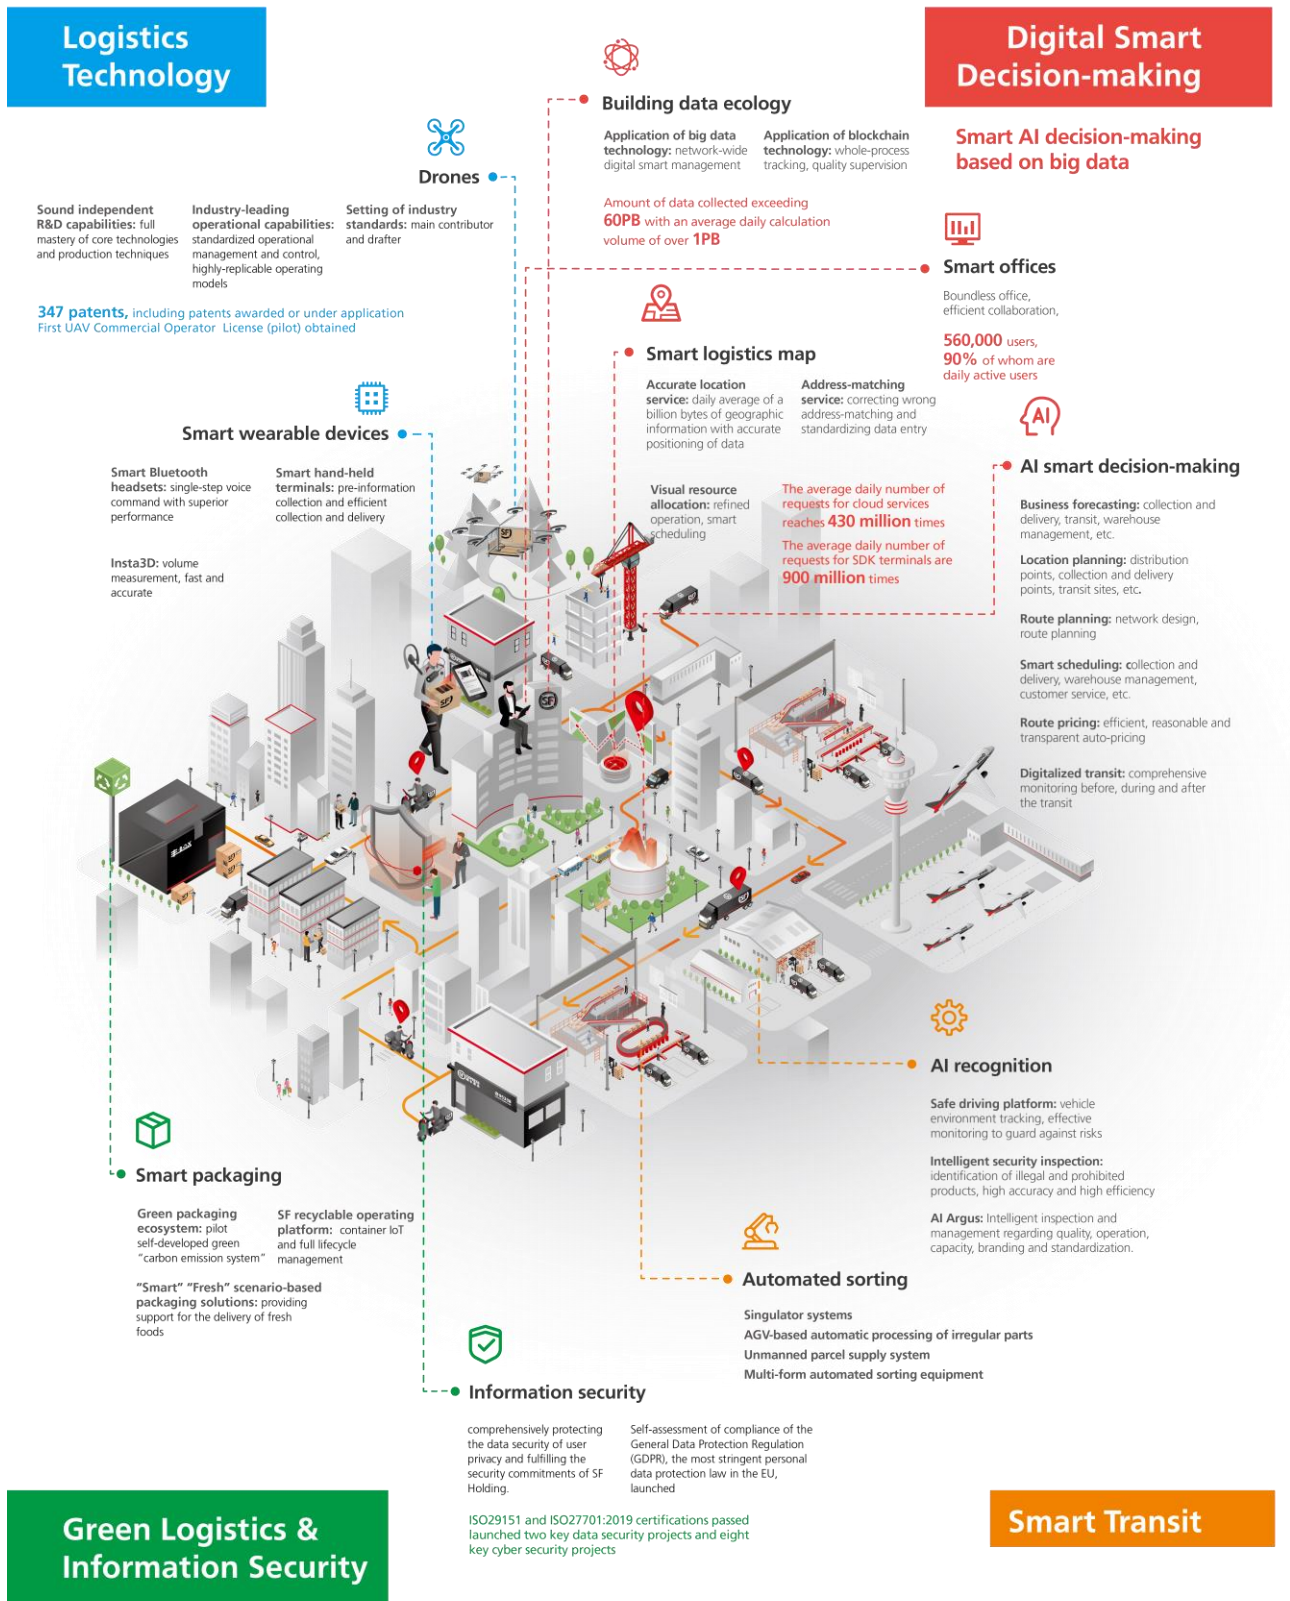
Logistics Technology

Digital Smart Decision-making

Building data ecology

Application of big data technology: network-wide digital smart management

Application of blockchain technology: whole-process tracking, quality supervision

Amount of data collected exceeding 60PB with an average daily calculation volume of over 1PB

Smart AI decision-making based on big data

Drones

Sound independent R&D capabilities: full mastery of core technologies and production techniques

Industry-leading operational capabilities: standardized operational management and control, highly-replicable operating models

Setting of industry standards: main contributor and drafter

347 patents, including patents awarded or under application
First UAV Commercial Operator License (pilot) obtained

Smart offices

Boundless office, efficient collaboration,

560,000 users, 90% of whom are daily active users

Smart logistics map

Accurate location service: daily average of a billion bytes of geographic information with accurate positioning of data

Address-matching service: correcting wrong address-matching and standardizing data entry

Smart wearable devices

Smart Bluetooth headsets: single-step voice command with superior performance

Smart hand-held terminals: pre-information collection and efficient collection and delivery

Insta3D: volume measurement, fast and accurate

AI smart decision-making

Visual resource allocation: refined operation, smart scheduling

The average daily number of requests for cloud services reaches 430 million times

The average daily number of requests for SDK terminals are 900 million times

Business forecasting: collection and delivery, transit, warehouse management, etc.

Location planning: distribution points, collection and delivery points, transit sites, etc.

Route planning: network design, route planning

Smart scheduling: collection and delivery, warehouse management, customer service, etc.

Route pricing: efficient, reasonable and transparent auto-pricing

Digitalized transit: comprehensive monitoring before, during and after the transit

AI recognition

Safe driving platform: vehicle environment tracking, effective monitoring to guard against risks

Intelligent security inspection: identification of illegal and prohibited products, high accuracy and high efficiency

AI Argus: Intelligent inspection and management regarding quality, operation, capacity, branding and standardization.

Smart packaging

Green packaging ecosystem: pilot self-developed green "carbon emission system"

SF recyclable operating platform: container IoT and full lifecycle management

"Smart" "Fresh" scenario-based packaging solutions: providing support for the delivery of fresh foods

Automated sorting

Singulator systems
AGV-based automatic processing of irregular parts
Unmanned parcel supply system
Multi-form automated sorting equipment

Information security

comprehensively protecting the data security of user privacy and fulfilling the security commitments of SF Holding.

Self-assessment of compliance of the General Data Protection Regulation (GDPR), the most stringent personal data protection law in the EU, launched

ISO29151 and ISO27701:2019 certifications passed launched two key data security projects and eight key cyber security projects

Green Logistics & Information Security

Smart Transit